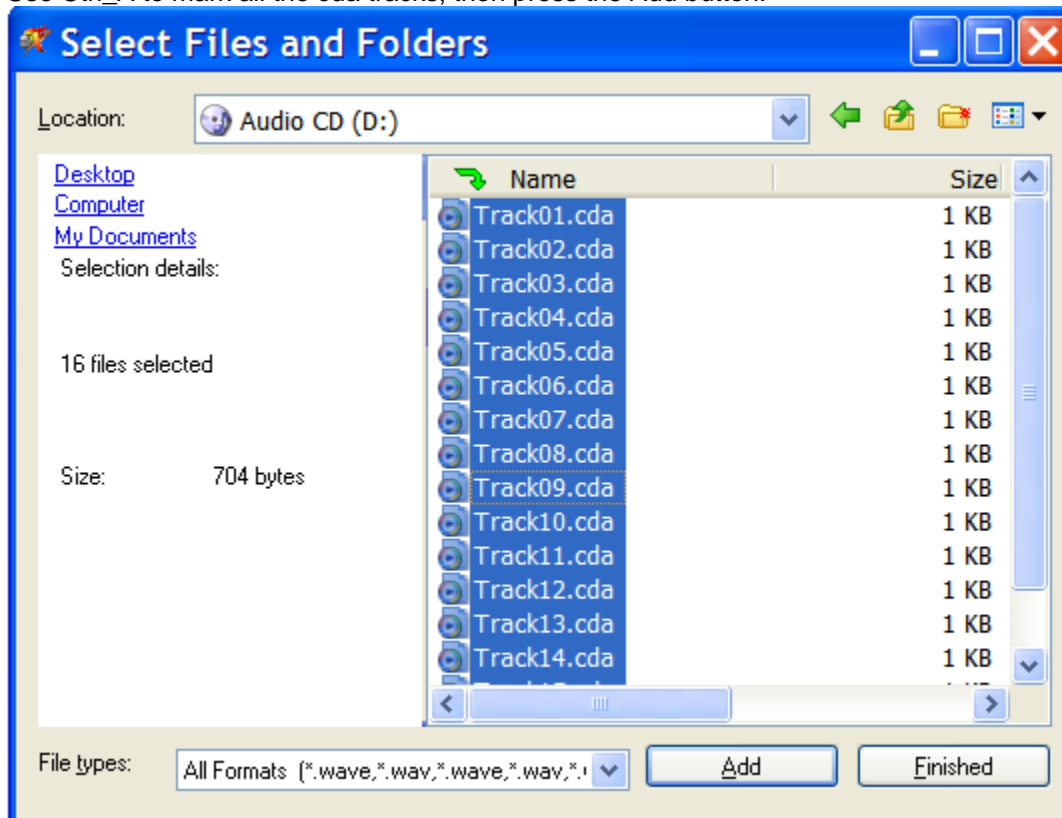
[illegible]

Select Files and Folders

Location: Audio CD (D:)

Desktop
Computer
My Documents
Selection details:

16 files selected

Size: 704 bytes

| Name | Size |
|---|---|
| Track01.cda | 1 KB |
| Track02.cda | 1 KB |
| Track03.cda | 1 KB |
| Track04.cda | 1 KB |
| Track05.cda | 1 KB |
| Track06.cda | 1 KB |
| Track07.cda | 1 KB |
| Track08.cda | 1 KB |
| Track09.cda | 1 KB |
| Track10.cda | 1 KB |
| Track11.cda | 1 KB |
| Track12.cda | 1 KB |
| Track13.cda | 1 KB |
| Track14.cda | 1 KB |

File types: All Formats (*.wave,*.wav,*.wave,*.wav,*.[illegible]

Add

Finished